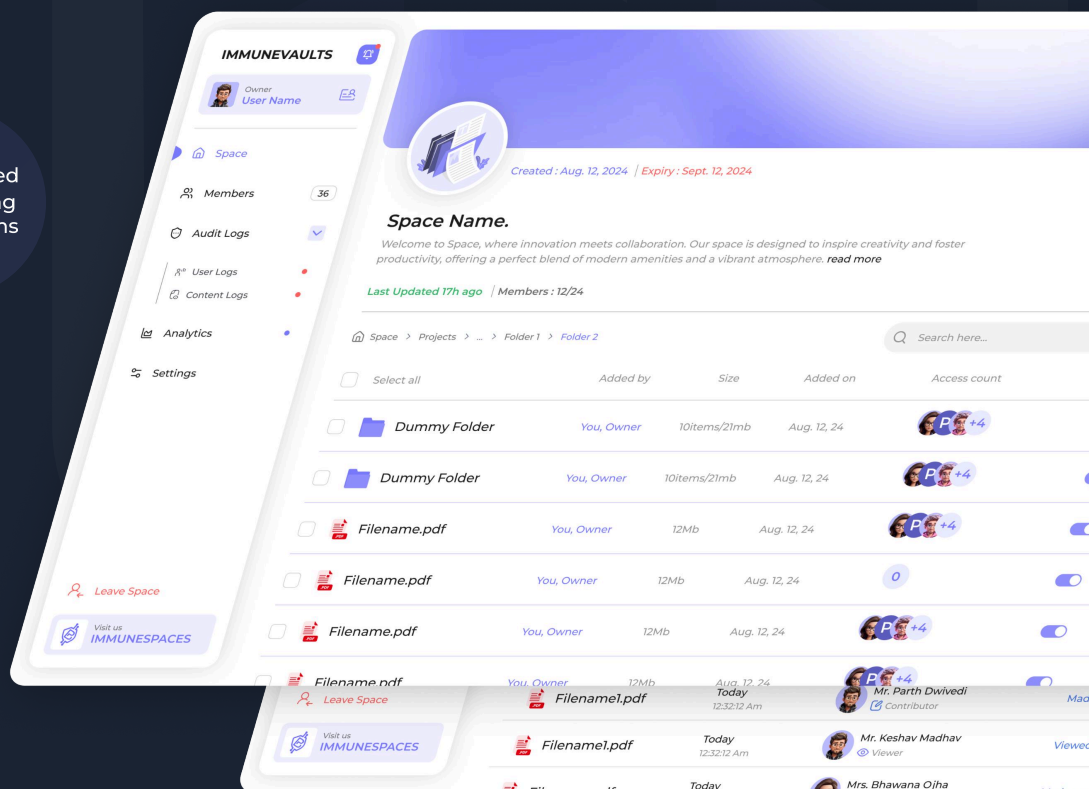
ed
ng
ns

IMMUNEVAULTS

Owner
User Name

Space

Members 36

Audit Logs

User Logs

Content Logs

Analytics

Settings

Leave Space

Visit us
IMMUNESPACES

Created : Aug. 12, 2024 | Expiry : Sept. 12, 2024

Space Name.

Welcome to Space, where innovation meets collaboration. Our space is designed to inspire creativity and foster productivity, offering a perfect blend of modern amenities and a vibrant atmosphere. read more

Last Updated 17h ago | Members : 12/24

Space > Projects > ... > Folder 1 > Folder 2

Search here...

| Select all | Added by | Size | Added on | Access count |
|---|---|---|---|---|
| Dummy Folder | You, Owner | 10items/21mb | Aug. 12, 24 | P +4 |
| Dummy Folder | You, Owner | 10items/21mb | Aug. 12, 24 | P +4 |
| Filename.pdf | You, Owner | 12Mb | Aug. 12, 24 | P +4 |
| Filename.pdf | You, Owner | 12Mb | Aug. 12, 24 | 0 |
| Filename.pdf | You, Owner | 12Mb | Aug. 12, 24 | P +4 |
| Filename.pdf | You, Owner | 12Mb | Aug. 12, 24 | P +4 |

Leave Space

Visit us
IMMUNESPACES

Filename1.pdf Today 12:32:12 Am Mr. Parth Dwivedi Contributor Mad

Filename1.pdf Today 12:32:12 Am Mr. Keshav Madhav Viewer Viewed

Today Mrs. Bhawana Ojha